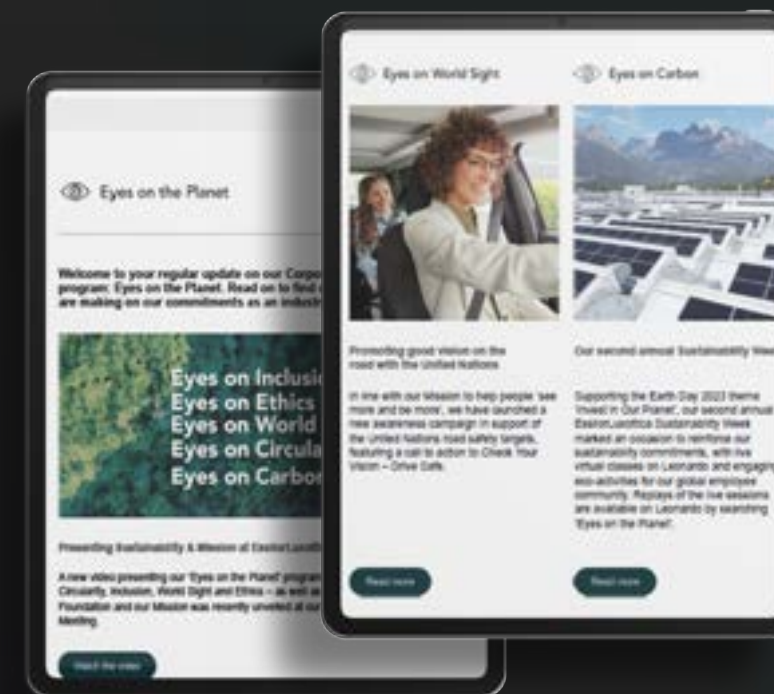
Eyes on the Planet

Welcome to your regular update on our Corpo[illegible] program: Eyes on the Planet. Read on to find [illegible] are making on our commitments as an industr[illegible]

Eyes on Inclusi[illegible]
Eyes on Ethics
Eyes on World
Eyes on Circula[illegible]
Eyes on Carbo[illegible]

Presenting Sustainability & Mission at EssilorLuxott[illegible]

A new video presenting our 'Eyes on the Planet' program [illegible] Circularity, Inclusion, World Sight and Ethics – as well as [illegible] Foundation and our Mission was recently unveiled at our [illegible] Meeting.

Watch the video

Eyes on World Sight

Promoting good vision on the road with the United Nations

In line with our Mission to help people 'see more and be more', we have launched a new awareness campaign in support of the United Nations road safety targets, featuring a call to action to Check Your Vision – Drive Safe.

Read more

Eyes on Carbon

Our second annual Sustainability Week

Supporting the Earth Day 2023 theme 'Invest in Our Planet', our second annual EssilorLuxottica Sustainability Week marked an occasion to reinforce our sustainability commitments, with live virtual classes on Leonardo and engaging eco-activities for our global employee community. Replays of the live sessions are available on Leonardo by searching 'Eyes on the Planet'.

Read more